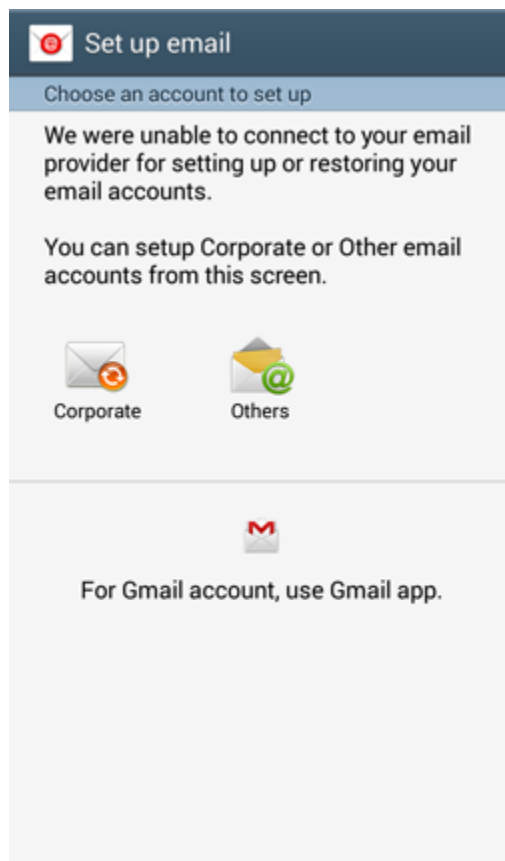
Set up email

Choose an account to set up

We were unable to connect to your email provider for setting up or restoring your email accounts.

You can setup Corporate or Other email accounts from this screen.

Corporate

Others

M

For Gmail account, use Gmail app.